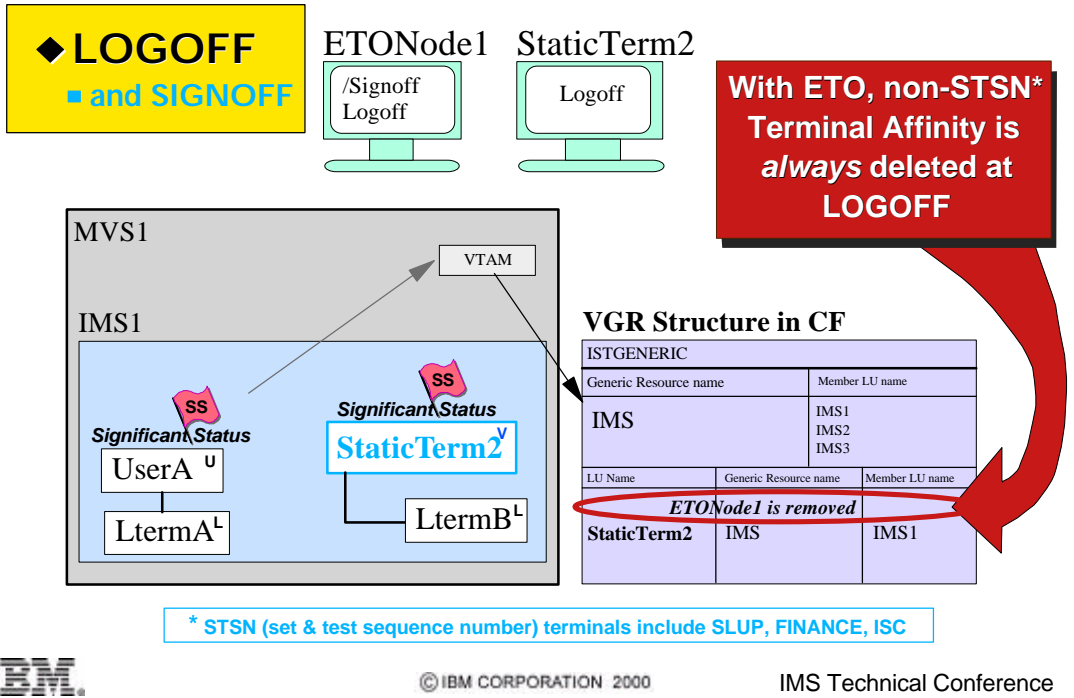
◆ LOGOFF

■ and SIGNOFF

ETONode1

/Signoff
Logoff

StaticTerm2

Logoff

With ETO, non-STSN* Terminal Affinity is *always* deleted at LOGOFF

MVS1

VTAM

IMS1

SS

Significant Status

UserA U

LtermA L

SS

Significant Status

StaticTerm2 V

LtermB L

VGR Structure in CF

| ISTGENERIC | | |
|---|---|---|
| Generic Resource name | | Member LU name |
| IMS | | IMS1 IMS2 IMS3 |
| LU Name | Generic Resource name | Member LU name |
| ETONode1 is removed | | |
| StaticTerm2 | IMS | IMS1 |

* STSN (set & test sequence number) terminals include SLUP, FINANCE, ISC

IBM

© IBM CORPORATION 2000

IMS Technical Conference